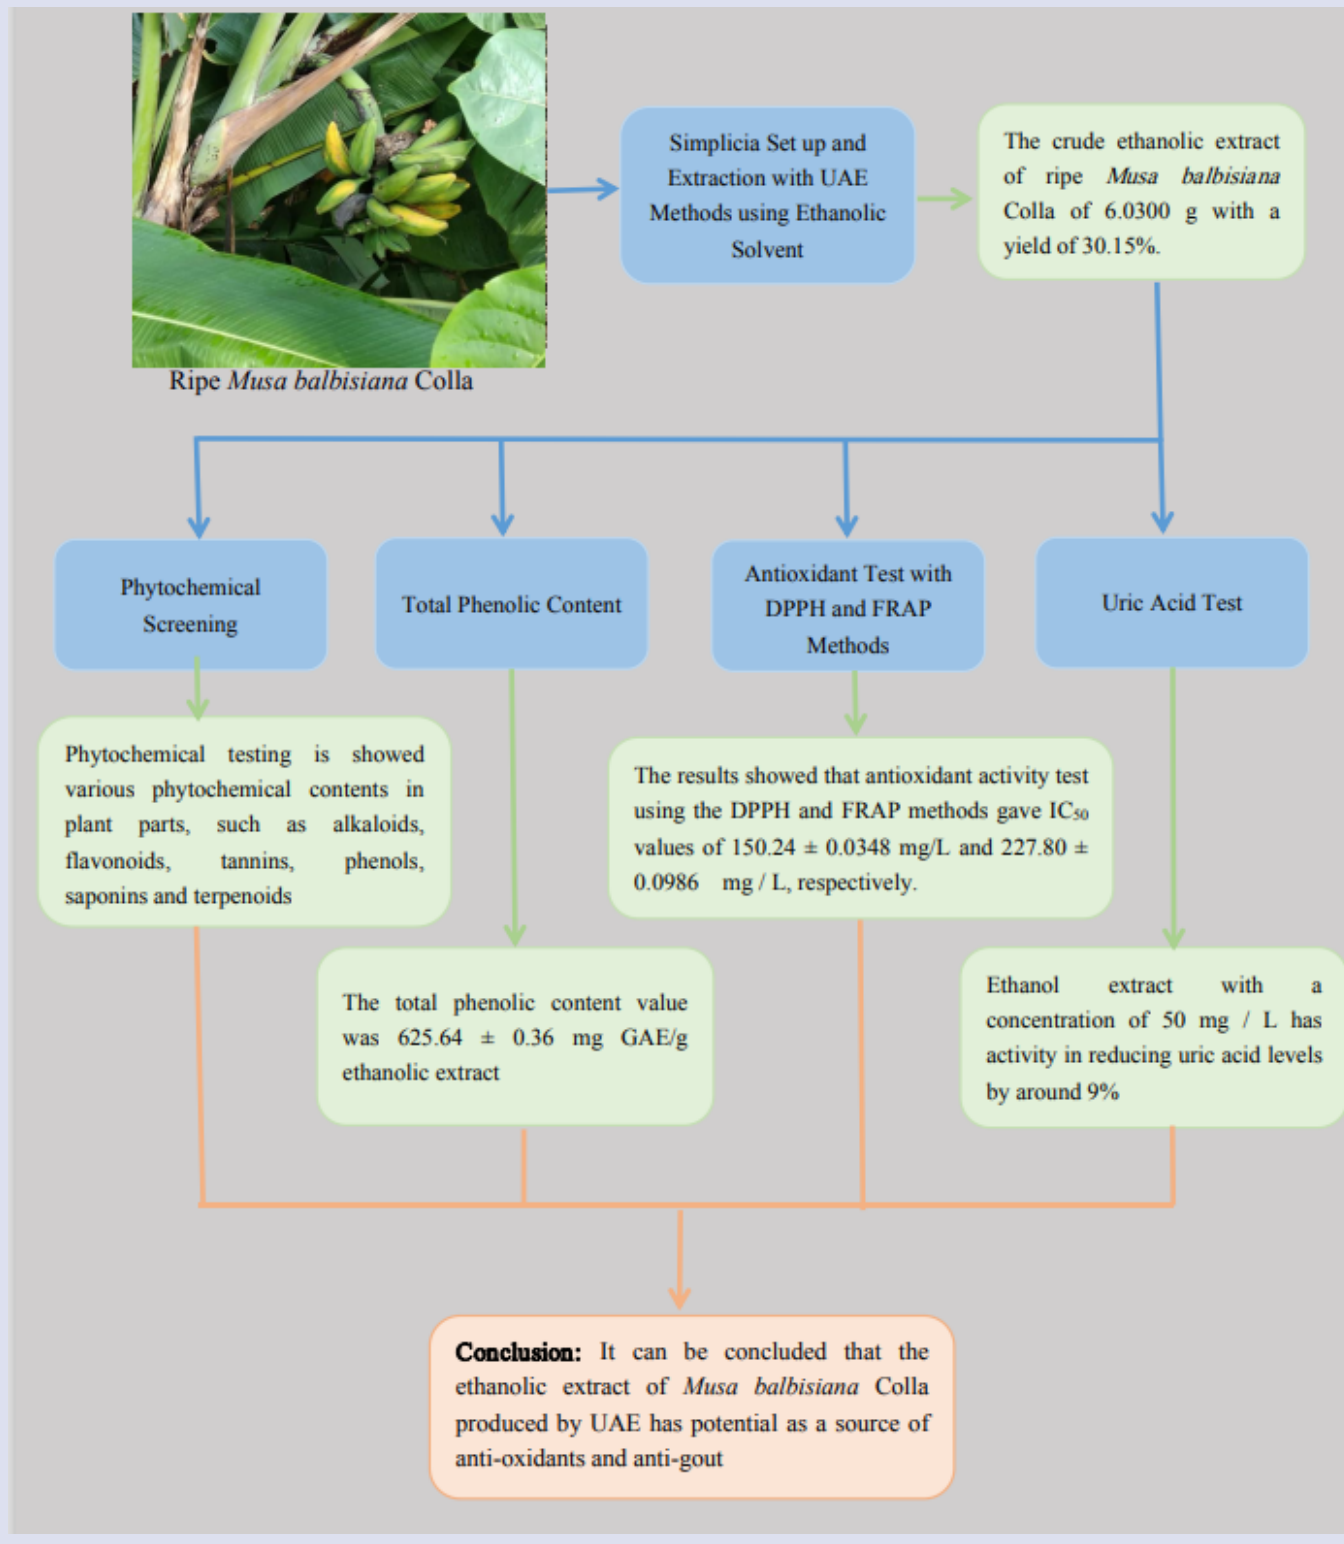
Ripe Musa balbisiana Colla

Simplicia Set up and Extraction with UAE Methods using Ethanolic Solvent

The crude ethanolic extract of ripe Musa balbisiana Colla of 6.0300 g with a yield of 30.15%.

Phytochemical Screening

Total Phenolic Content

Antioxidant Test with DPPH and FRAP Methods

Uric Acid Test

Phytochemical testing is showed various phytochemical contents in plant parts, such as alkaloids, flavonoids, tannins, phenols, saponins and terpenoids

The results showed that antioxidant activity test using the DPPH and FRAP methods gave $IC_{50}$ values of 150.24 ± 0.0348 mg/L and 227.80 ± 0.0986 mg / L, respectively.

The total phenolic content value was 625.64 ± 0.36 mg GAE/g ethanolic extract

Ethanol extract with a concentration of 50 mg / L has activity in reducing uric acid levels by around 9%

Conclusion: It can be concluded that the ethanolic extract of Musa balbisiana Colla produced by UAE has potential as a source of anti-oxidants and anti-gout